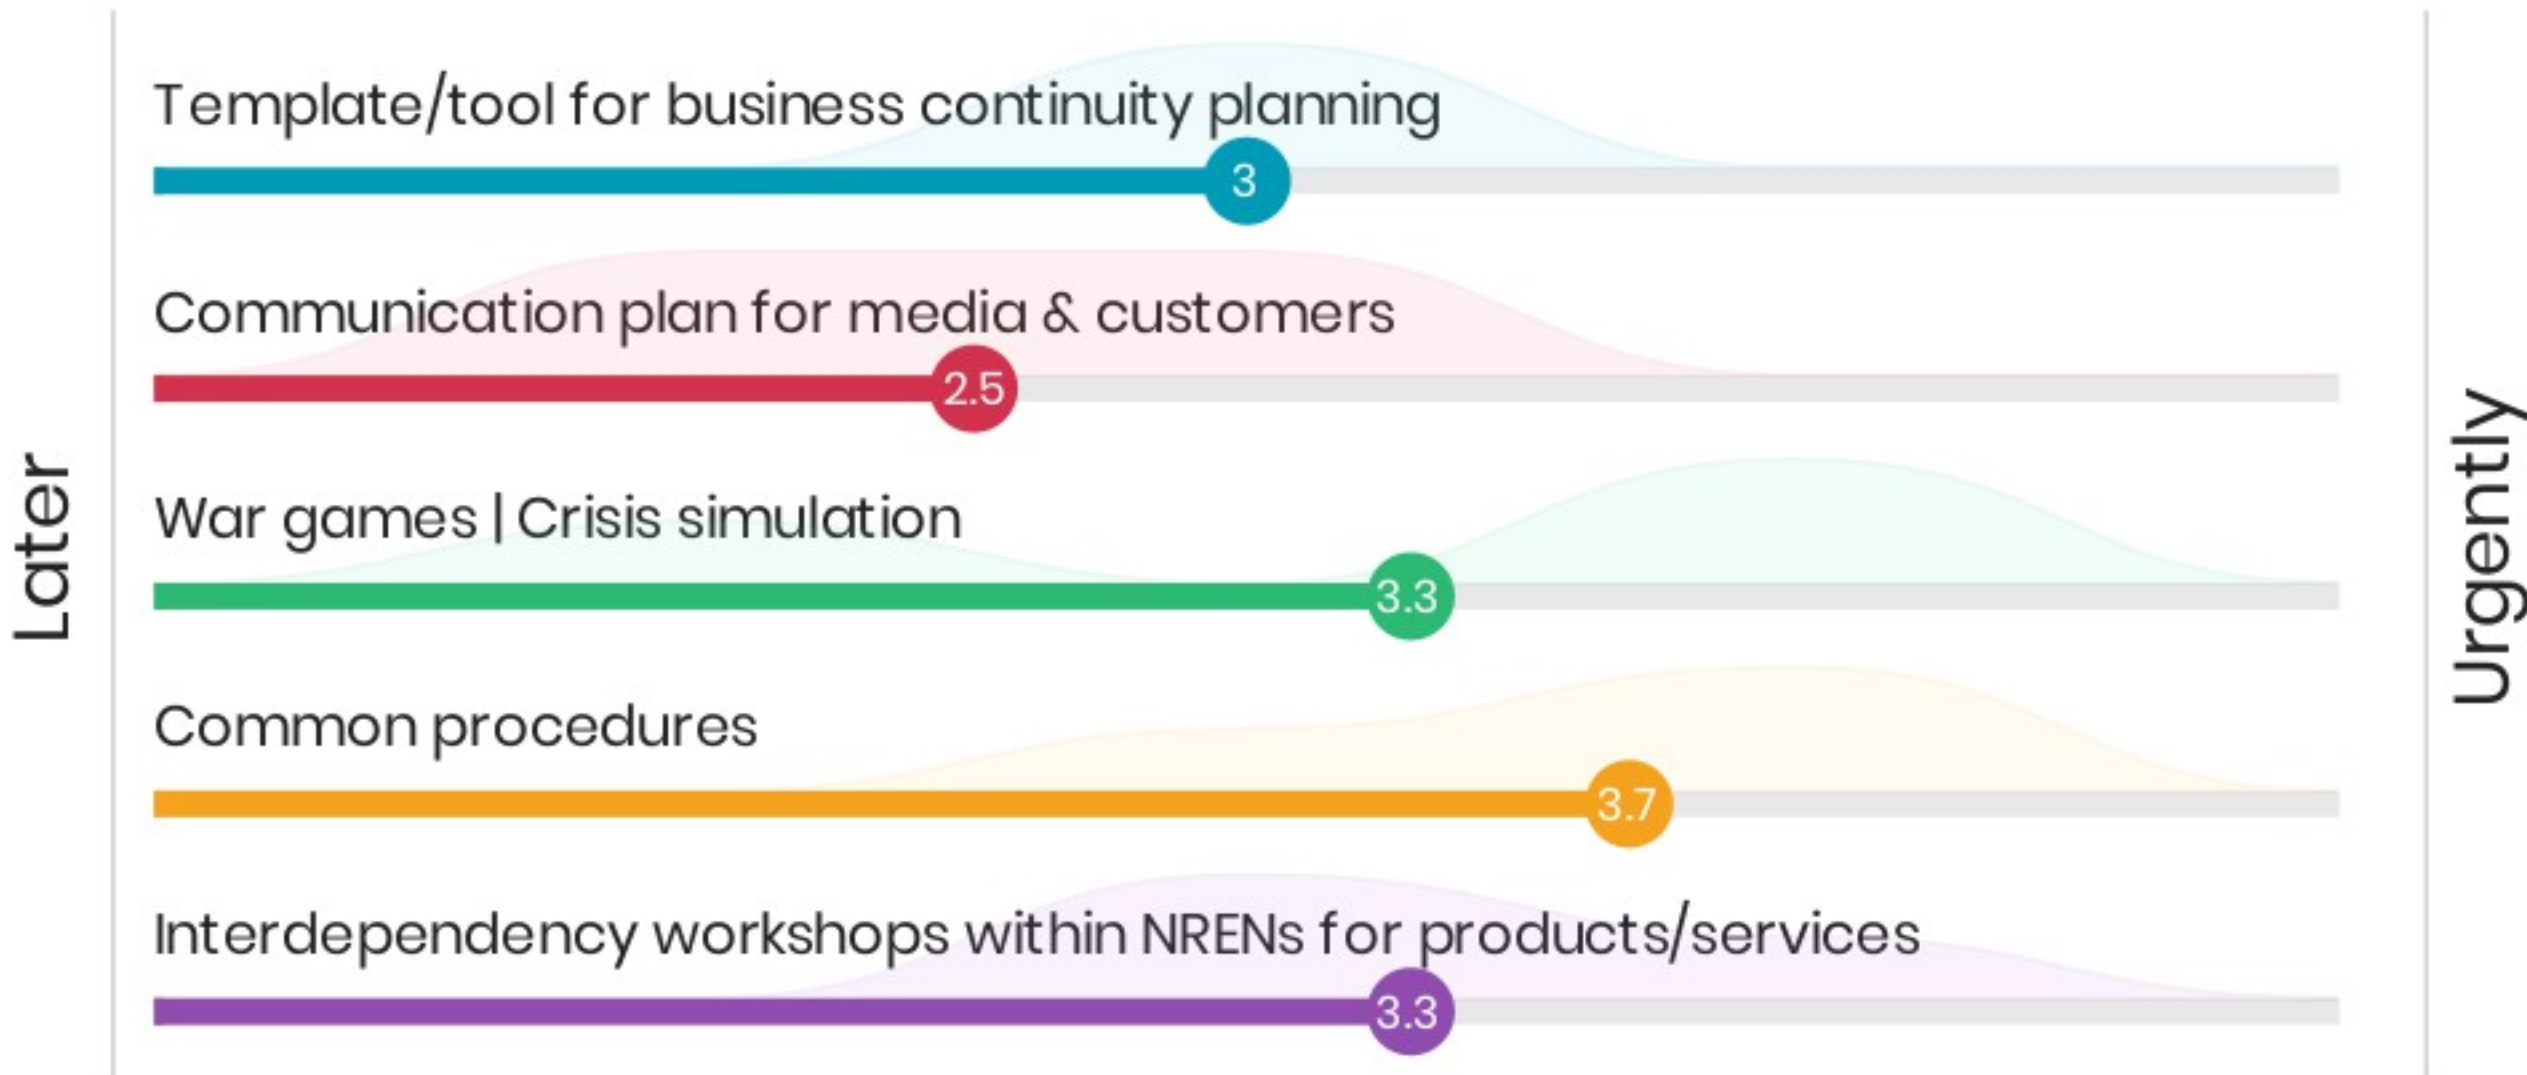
Later

Template/tool for business continuity planning
3

Communication plan for media & customers
2.5

War games | Crisis simulation
3.3

Common procedures
3.7

Interdependency workshops within NRENs for products/services
3.3

Urgently